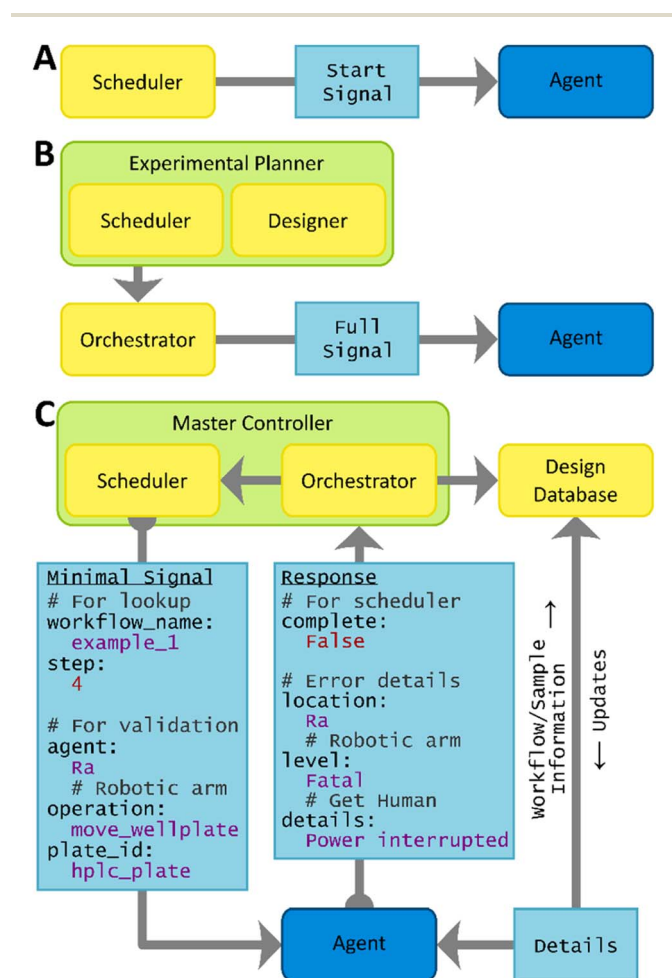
A

Scheduler

Start Signal

Agent

B

Experimental Planner

Scheduler

Designer

Orchestrator

Full Signal

Agent

C

Master Controller

Scheduler

Orchestrator

Design Database

Minimal Signal
# For lookup
workflow_name:
  example_1
step:
  4

# For validation
agent:
  Ra
  # Robotic arm
operation:
  move_wellplate
plate_id:
  hplc_plate

Response
# For scheduler
complete:
  False

# Error details
location:
  Ra
  # Robotic arm
level:
  Fatal
  # Get Human
details:
  Power interrupted

Workflow/Sample Information →

← Updates

Agent

Details